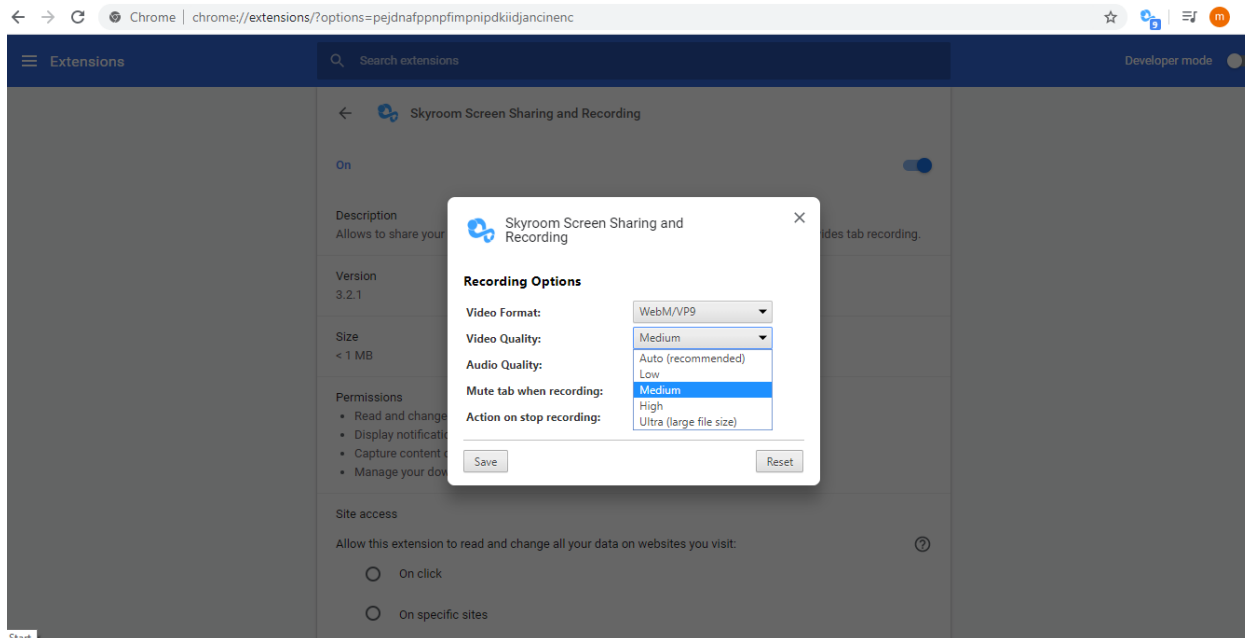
Chrome | chrome://extensions/?options=pejdnafppnpfimpnipdkiidjancinenc

9

m

Extensions

Search extensions

Developer mode

Skyroom Screen Sharing and Recording

On

Description
Allows to share your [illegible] ides tab recording.

Version
3.2.1

Size
< 1 MB

Permissions
• Read and change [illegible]
• Display notificatio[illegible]
• Capture content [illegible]
• Manage your dow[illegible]

Site access

Allow this extension to read and change all your data on websites you visit:

On click

On specific sites

Skyroom Screen Sharing and Recording

×

Recording Options

Video Format: WebM/VP9

Video Quality: Medium

Audio Quality:

Mute tab when recording:

Action on stop recording:

Auto (recommended)
Low
Medium
High
Ultra (large file size)

Save

Reset

Start